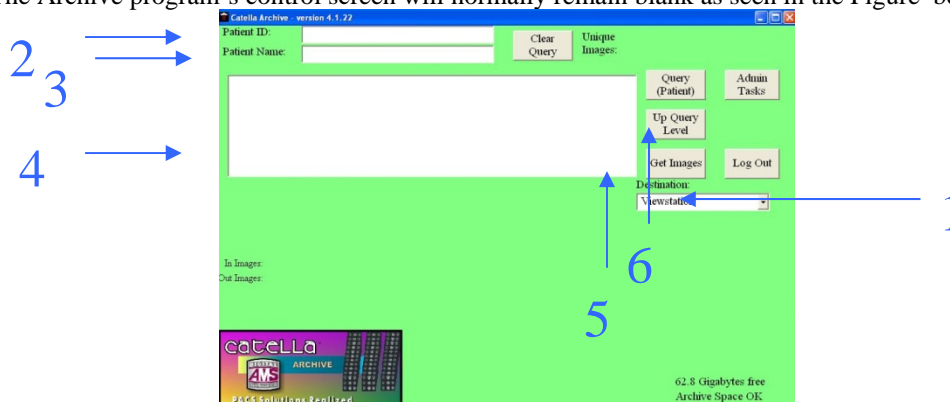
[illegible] Archive program's control screen will normally remain blank as seen in the Figure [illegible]

Catella Archive - version 4.1.22

Patient ID:

Patient Name:

Clear Query

Unique Images:

Query (Patient)

Admin Tasks

Up Query Level

Get Images

Log Out

Destination:

Viewstatio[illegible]

In Images:

Out Images:

catella

ARCHIVE

ZMS

PACS Solutions Realized

62.8 Gigabytes free

Archive Space OK

2

3

4

5

6

1